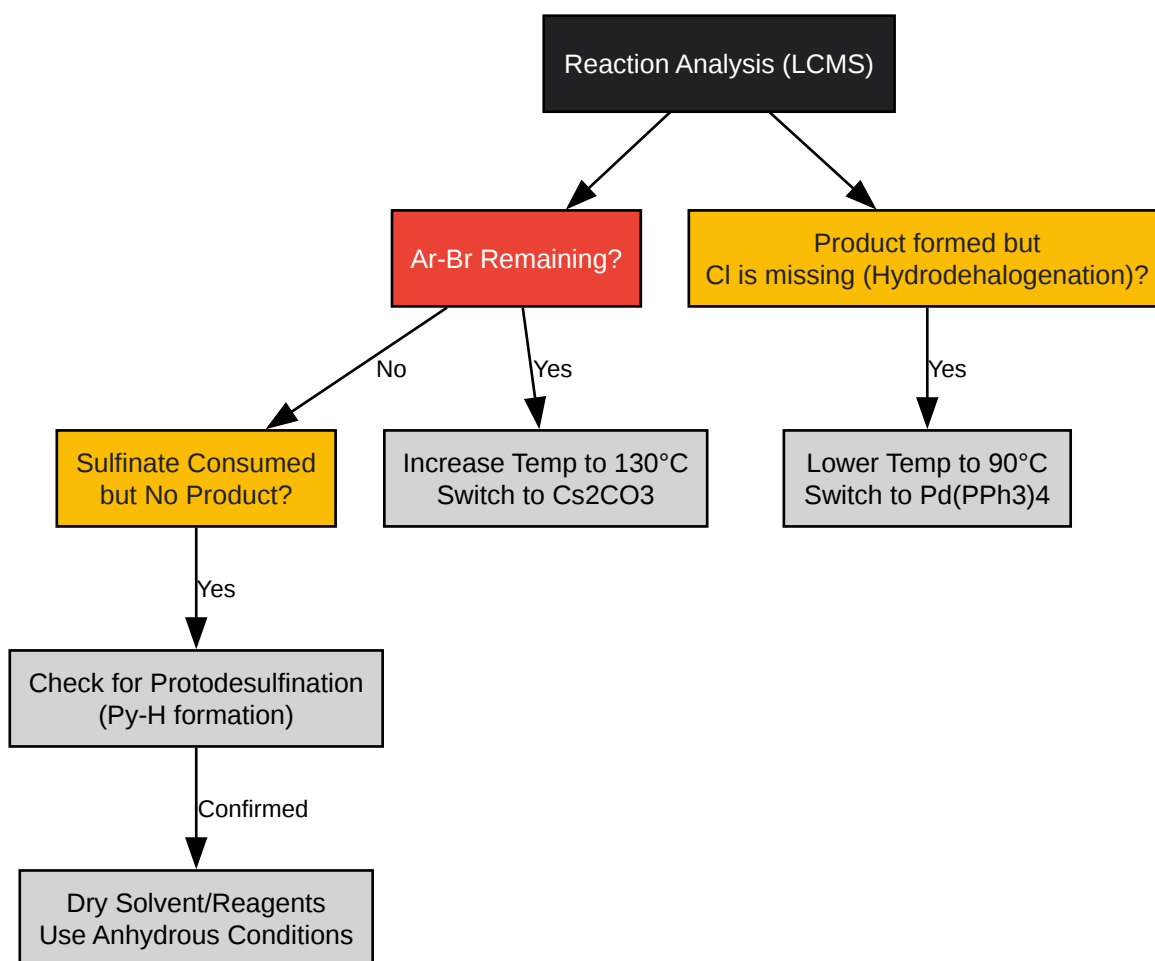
Reaction Analysis (LCMS)

Ar-Br Remaining?

Product formed but
Cl is missing (Hydrodehalogenation)?

No

Yes

Yes

Sulfinate Consumed
but No Product?

Increase Temp to 130°C
Switch to Cs2CO3

Lower Temp to 90°C
Switch to Pd(PPh3)4

Yes

Check for Protodesulfination
(Py-H formation)

Confirmed

Dry Solvent/Reagents
Use Anhydrous Conditions